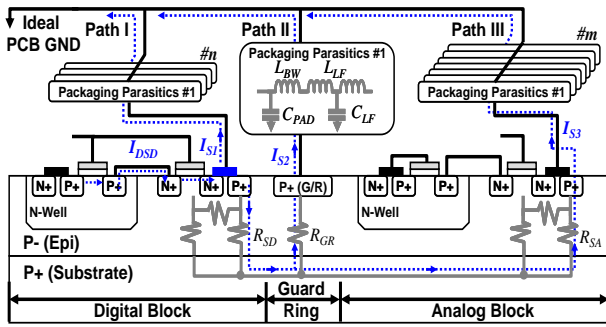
Ideal PCB GND

Path I

#n

Packaging Parasitics #1

Path II

Packaging Parasitics #1

$L_{BW}$ $L_{LF}$

$C_{PAD}$ $C_{LF}$

Path III

#m

Packaging Parasitics #1

$I_{DSD}$

$I_{S1}$

$I_{S2}$

$I_{S3}$

N+ P+ P+ N+ N+ P+

P+ (G/R)

N+ P+ P+ N+ N+ P+

N-Well

N-Well

P- (Epi)

$R_{SD}$

$R_{GR}$

$R_{SA}$

P+ (Substrate)

Digital Block

Guard Ring

Analog Block